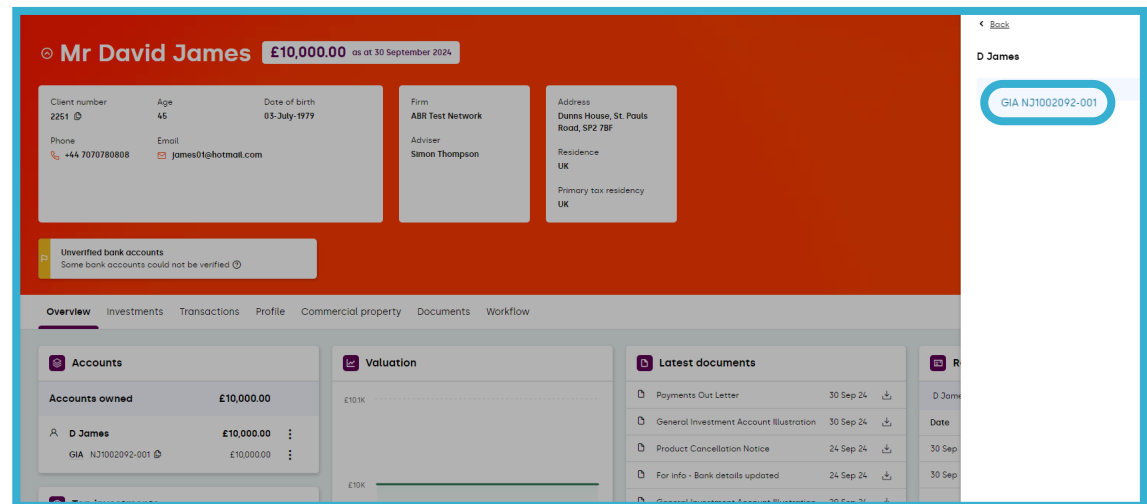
Mr David James £10,000.00 as at 30 September 2024

Client number
2251

Age
45

Date of birth
03-July-1979

Phone
+44 7070780808

Email
james01@hotmail.com

Firm
ABR Test Network

Adviser
Simon Thompson

Address
Dunns House, St. Pauls Road, SP2 7BF

Residence
UK

Primary tax residency
UK

Unverified bank accounts
Some bank accounts could not be verified

Overview Investments Transactions Profile Commercial property Documents Workflow

Accounts

Accounts owned £10,000.00

D James £10,000.00
GIA NJ1002092-001 £10,000.00

Valuation

£10.1K
£10K

Latest documents

| | |
|---|---|
| Payments Out Letter | 30 Sep 24 |
| General Investment Account Illustration | 30 Sep 24 |
| Product Cancellation Notice | 24 Sep 24 |
| For info - Bank details updated | 24 Sep 24 |

R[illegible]
D Jam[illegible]
Date
30 Sep
30 Sep

Back

D James

GIA NJ1002092-001